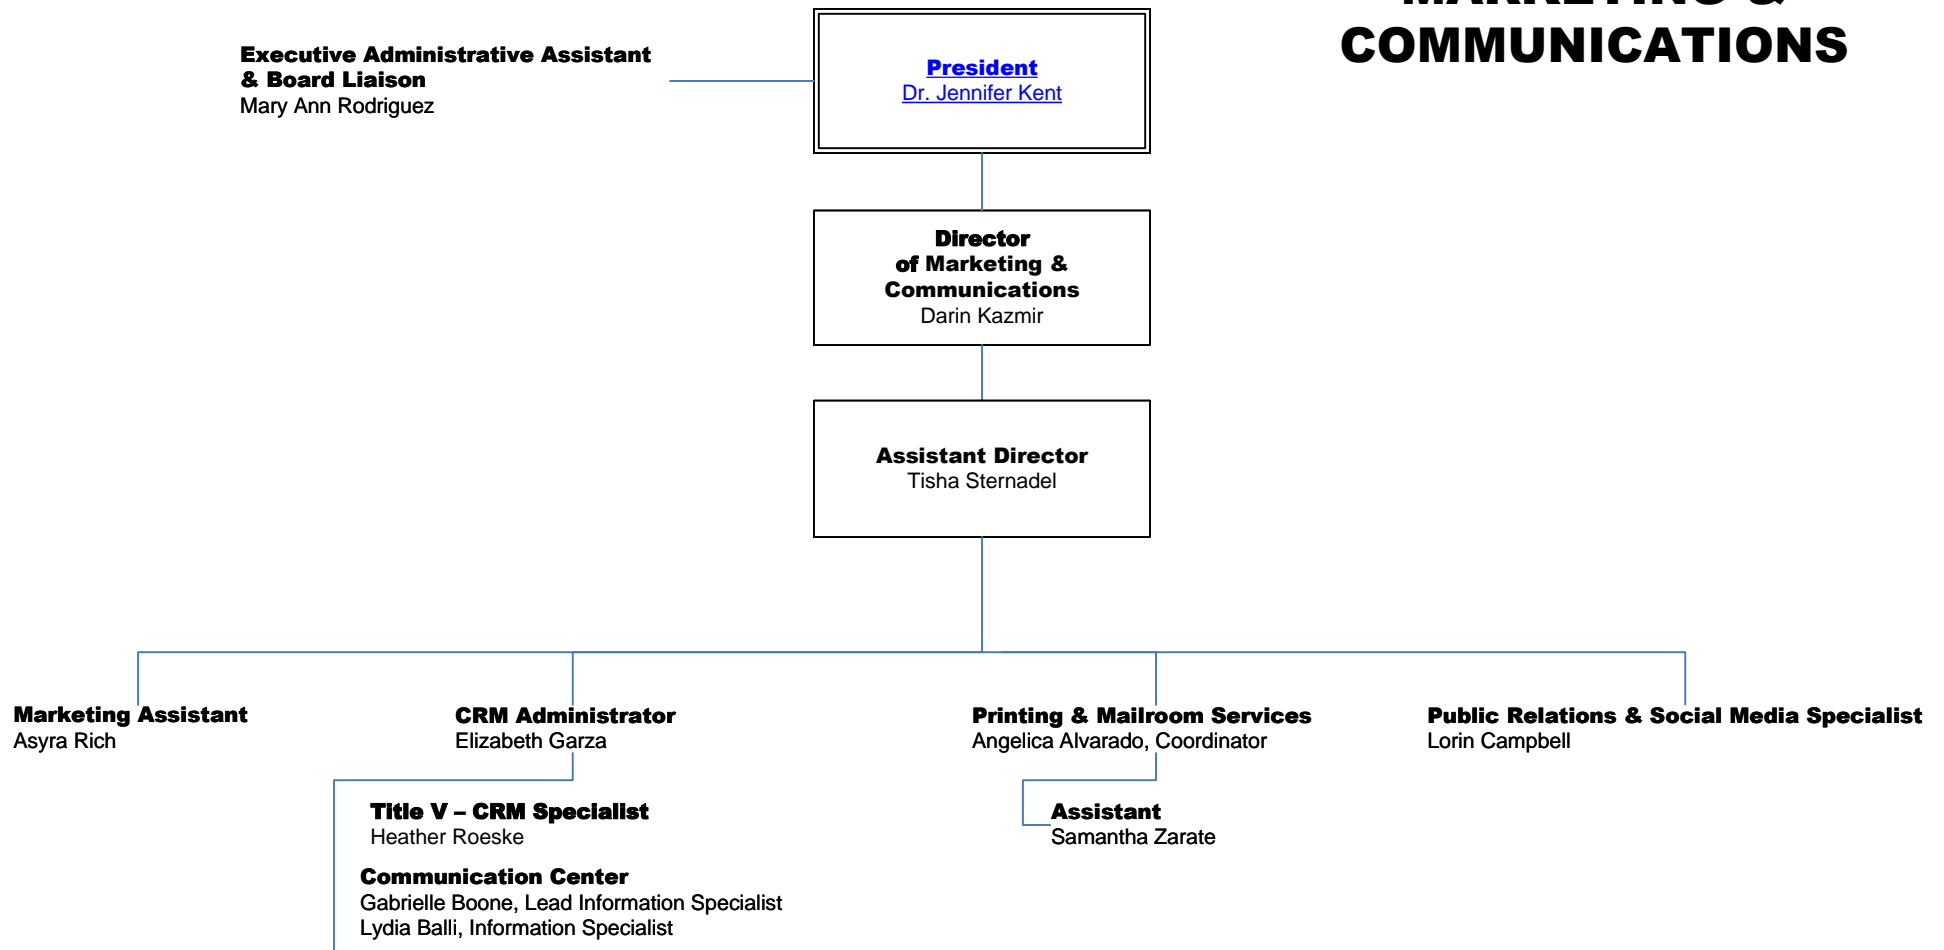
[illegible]
COMMUNICATIONS

Executive Administrative Assistant & Board Liaison
Mary Ann Rodriguez

President
Dr. Jennifer Kent

Director of Marketing & Communications
Darin Kazmir

Assistant Director
Tisha Sternadel

Marketing Assistant
Asyra Rich

CRM Administrator
Elizabeth Garza

Printing & Mailroom Services
Angelica Alvarado, Coordinator

Public Relations & Social Media Specialist
Lorin Campbell

Title V – CRM Specialist
Heather Roeske

Assistant
Samantha Zarate

Communication Center
Gabrielle Boone, Lead Information Specialist
Lydia Balli, Information Specialist